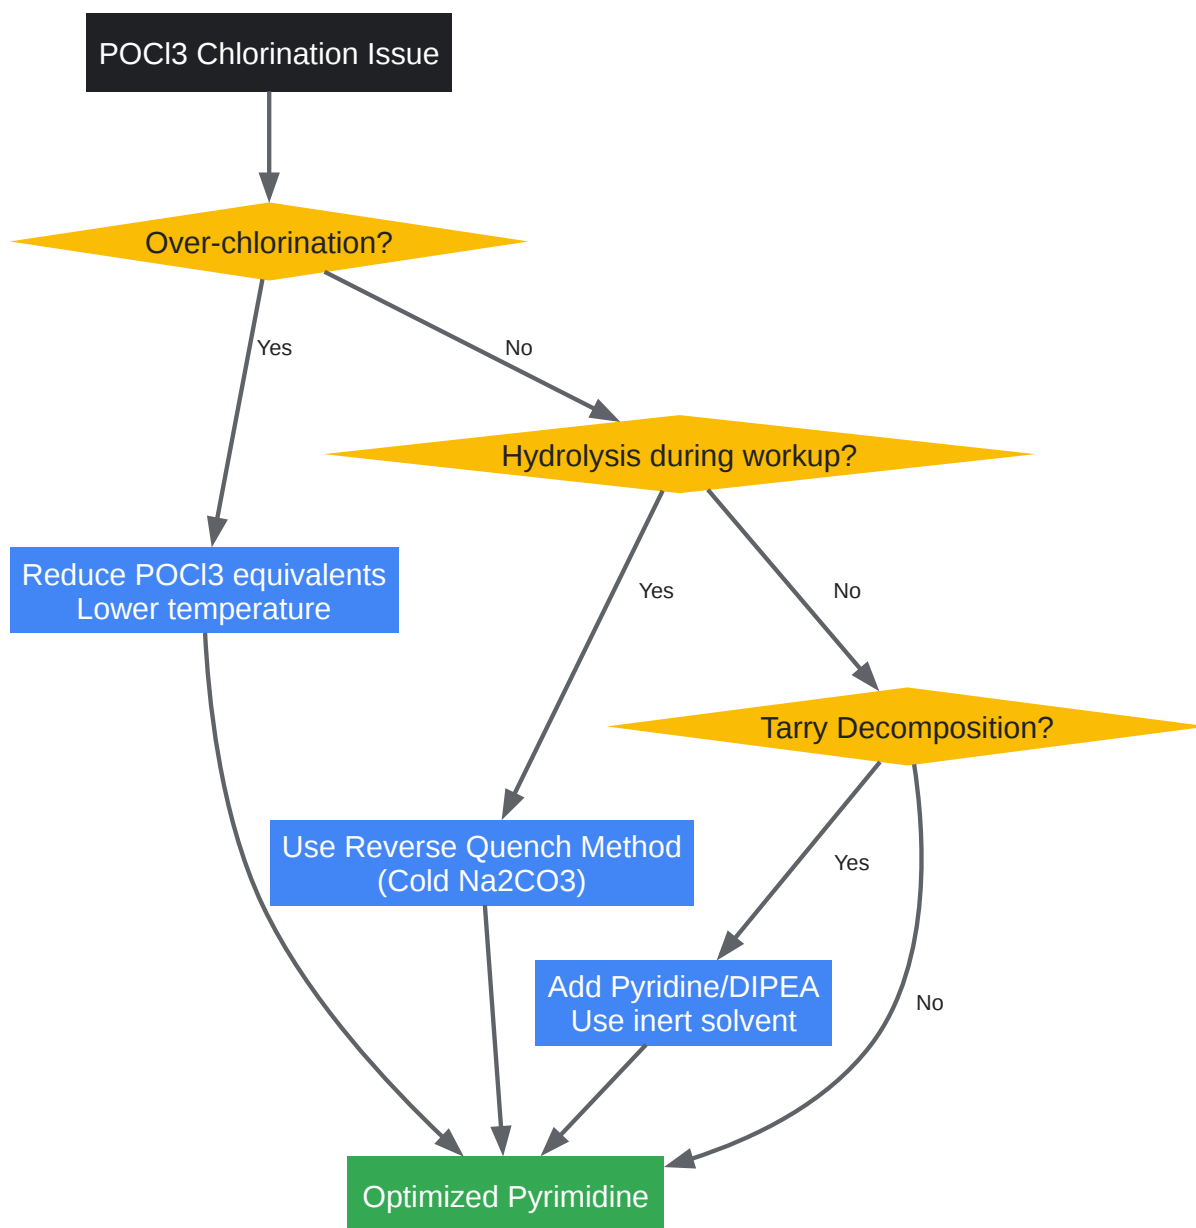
POCl3 Chlorination Issue

Over-chlorination?

Yes

No

Hydrolysis during workup?

Reduce POCl3 equivalents
Lower temperature

Yes

No

Tarry Decomposition?

Use Reverse Quench Method
(Cold Na2CO3)

Yes

Add Pyridine/DIPEA
Use inert solvent

No

Optimized Pyrimidine